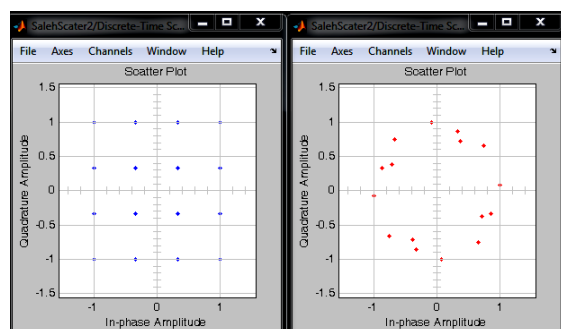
SalehScater2/Discrete-Time Sc...

File Axes Channels Window Help

Scatter Plot

1.5
1
0.5
0
-0.5
-1
-1.5

Quadrature Amplitude

-1 0 1

In-phase Amplitude

SalehScater2/Discrete-Time Sc...

File Axes Channels Window Help

Scatter Plot

1.5
1
0.5
0
-0.5
-1
-1.5

Quadrature Amplitude

-1 0 1

In-phase Amplitude